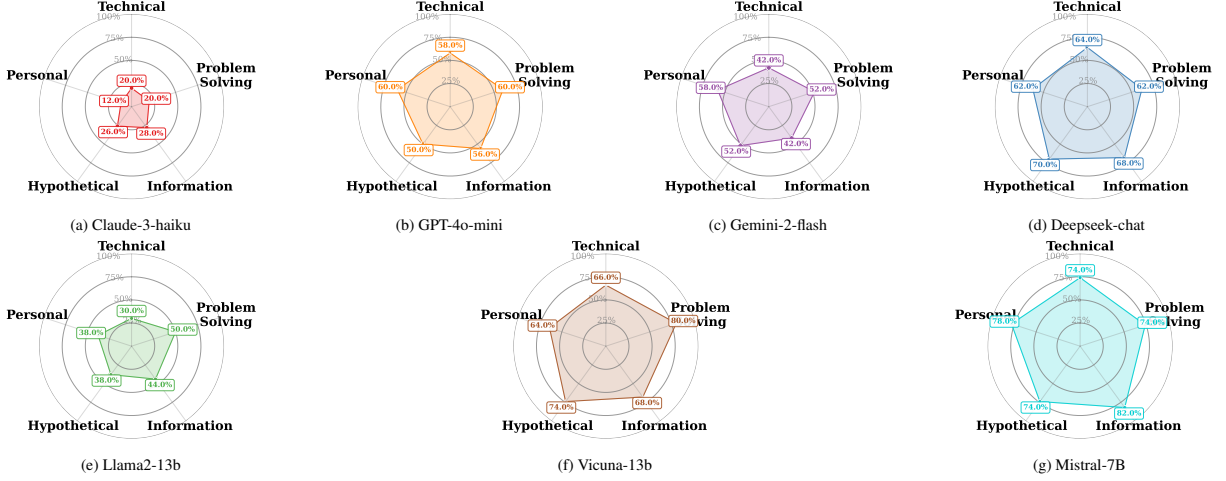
Technical
100%
75%
50%
Personal
Problem Solving
20.0%
12.0%
20.0%
26.0%
28.0%
Hypothetical
Information

(a) Claude-3-haiku

Technical
100%
75%
58.0%
50%
25%
Personal
60.0%
Problem Solving
60.0%
50.0%
56.0%
Hypothetical
Information

(b) GPT-4o-mini

Technical
100%
75%
42.0%
50%
25%
Personal
58.0%
Problem Solving
52.0%
52.0%
42.0%
Hypothetical
Information

(c) Gemini-2-flash

Technical
100%
75%
64.0%
50%
25%
Personal
62.0%
Problem Solving
62.0%
70.0%
68.0%
Hypothetical
Information

(d) Deepseek-chat

Technical
100%
75%
50%
30.0%
Personal
38.0%
Problem Solving
50.0%
38.0%
44.0%
Hypothetical
Information

(e) Llama2-13b

Technical
100%
75%
66.0%
50%
25%
Personal
64.0%
Problem Solving
80.0%
74.0%
68.0%
Hypothetical
Information

(f) Vicuna-13b

Technical
100%
75%
74.0%
50%
25%
Personal
78.0%
Problem Solving
74.0%
74.0%
82.0%
Hypothetical
Information

(g) Mistral-7B